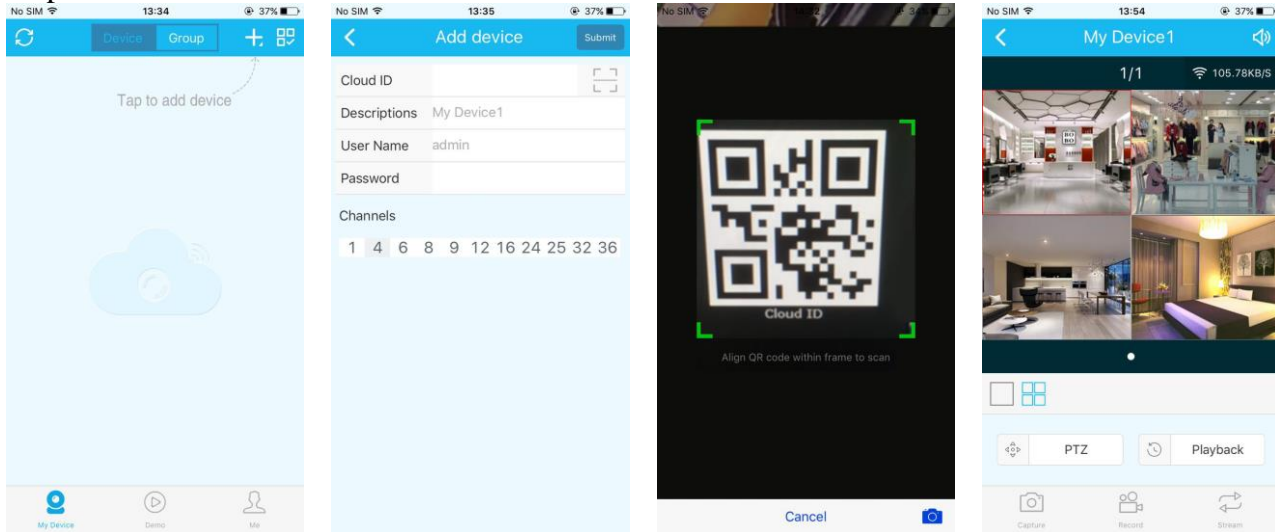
No SIM 13:34 37%

Device Group

Tap to add device

My Device Demo Me

No SIM 13:35 37%

Add device Submit

Cloud ID

Descriptions My Device1

User Name admin

Password

Channels

1 4 6 8 9 12 16 24 25 32 36

No SIM

Cloud ID

Align QR code within frame to scan

Cancel

No SIM 13:54 37%

My Device1

1/1 105.78KB/S

PTZ Playback

Capture Record Stream